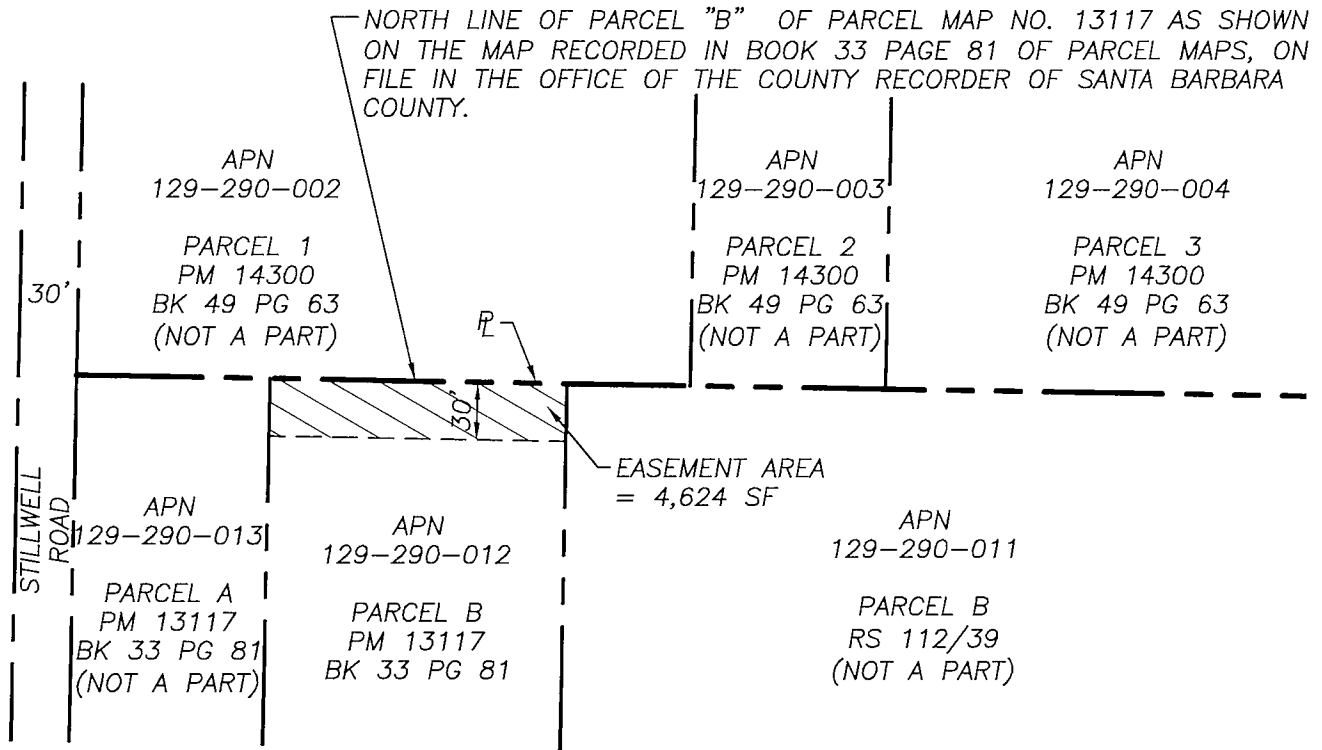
NORTH LINE OF PARCEL "B" OF PARCEL MAP NO. 13117 AS SHOWN ON THE MAP RECORDED IN BOOK 33 PAGE 81 OF PARCEL MAPS, ON FILE IN THE OFFICE OF THE COUNTY RECORDER OF SANTA BARBARA COUNTY.

APN
129–290–002

PARCEL 1
PM 14300
BK 49 PG 63
(NOT A PART)

APN
129–290–003

PARCEL 2
PM 14300
BK 49 PG 63
(NOT A PART)

APN
129–290–004

PARCEL 3
PM 14300
BK 49 PG 63
(NOT A PART)

30'

STILLWELL ROAD

℄

30'

EASEMENT AREA
= 4,624 SF

APN
129–290–013

PARCEL A
PM 13117
BK 33 PG 81
(NOT A PART)

APN
129–290–012

PARCEL B
PM 13117
BK 33 PG 81

APN
129–290–011

PARCEL B
RS 112/39
(NOT A PART)